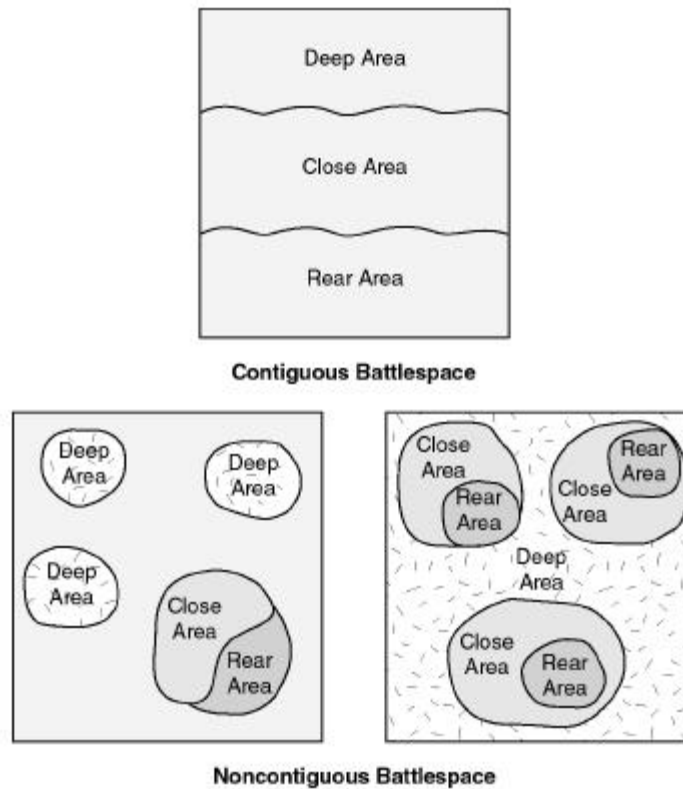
Deep Area

Close Area

Rear Area

Contiguous Battlespace

Deep Area

Deep Area

Deep Area

Close Area

Rear Area

Close Area

Rear Area

Rear Area

Close Area

Deep Area

Close Area

Rear Area

Noncontiguous Battlespace